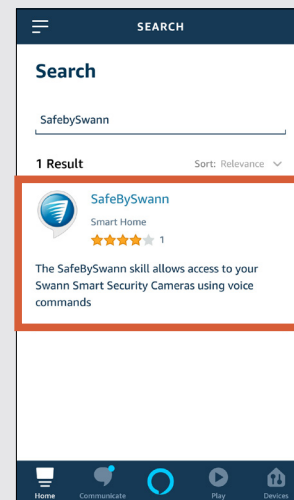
SEARCH

Search

SafebySwann

1 Result

Sort: Relevance

SafeBySwann

Smart Home

1

The SafeBySwann skill allows access to your Swann Smart Security Cameras using voice commands

Home Communicate Play Devices